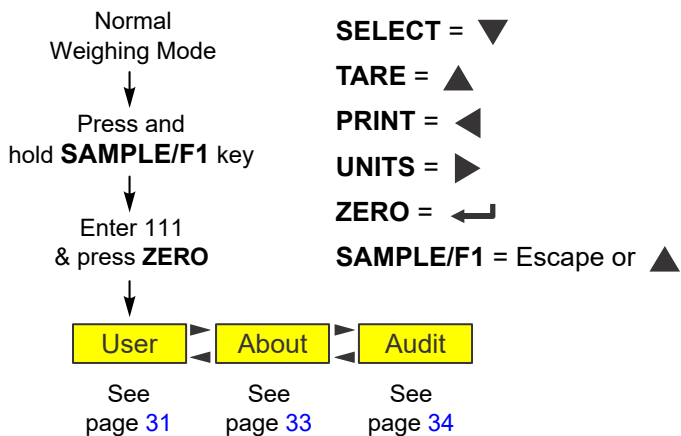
Normal Weighing Mode

Press and hold **SAMPLE/F1** key

Enter 111 & press **ZERO**

User

About

Audit

See page 31

See page 33

See page 34

**SELECT** = ▼

**TARE** = ▲

**PRINT** = ◀

**UNITS** = ▶

**ZERO** = ↵

**SAMPLE/F1** = Escape or ▲